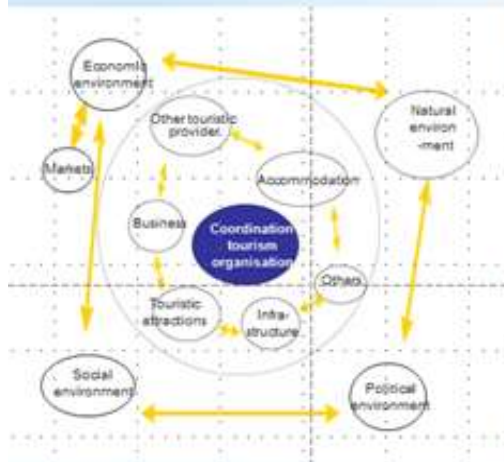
Economic environment

Natural environ -ment

Markets

Other touristic provider.

Accommodation

Business

Coordination tourism organisation

Others

Touristic attractions

Infra-structure

Social environment

Political environment